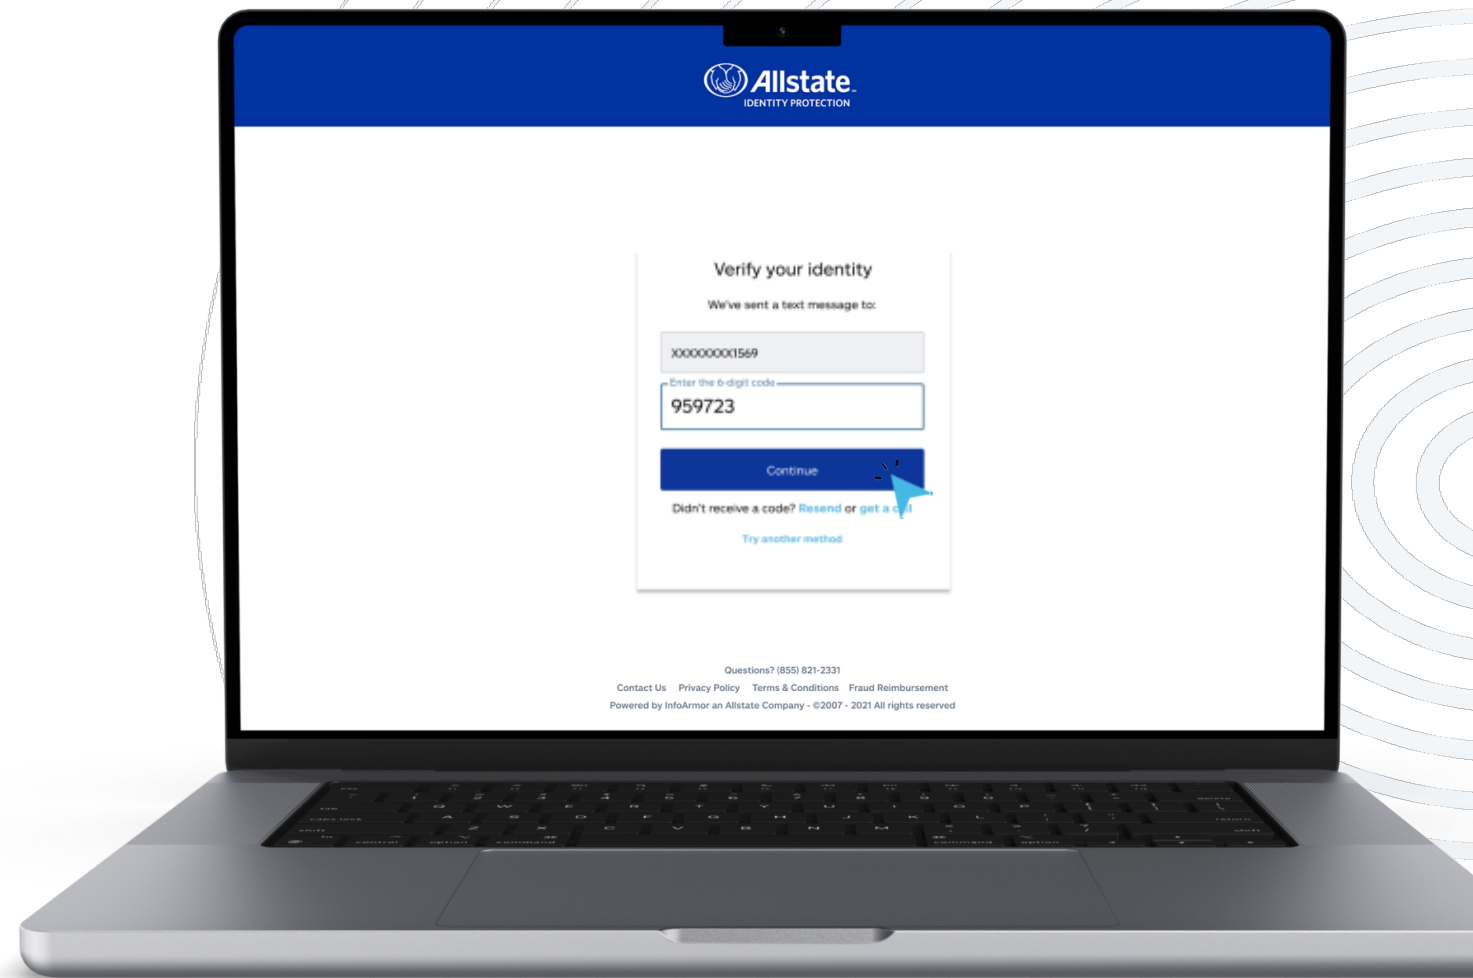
Allstate
IDENTITY PROTECTION

Verify your identity

We've sent a text message to:

XXXXXXXX1569

Enter the 6-digit code

959723

Continue

Didn't receive a code? Resend or get a c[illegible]l

Try another method

Questions? (855) 821-2331

Contact Us Privacy Policy Terms & Conditions Fraud Reimbursement

Powered by InfoArmor an Allstate Company - ©2007 - 2021 All rights reserved